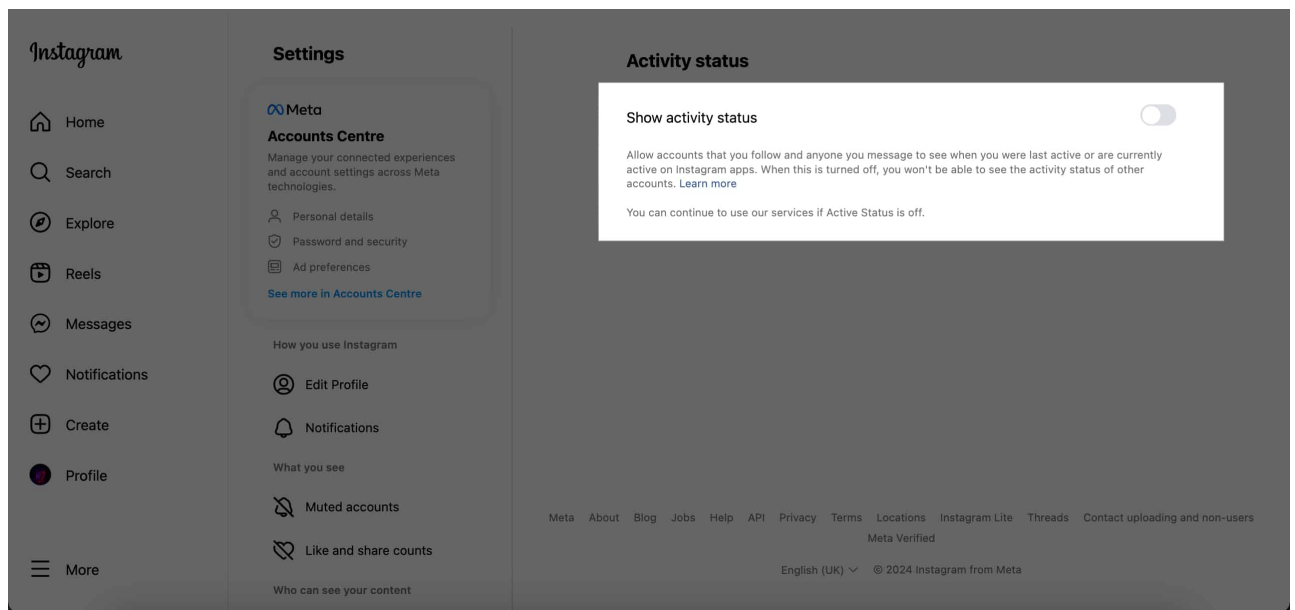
Instagram

Home

Search

Explore

Reels

Messages

Notifications

Create

Profile

More

Settings

Meta

Accounts Centre

Manage your connected experiences and account settings across Meta technologies.

Personal details

Password and security

Ad preferences

See more in Accounts Centre

How you use Instagram

Edit Profile

Notifications

What you see

Muted accounts

Like and share counts

Who can see your content

Activity status

Show activity status

Allow accounts that you follow and anyone you message to see when you were last active or are currently active on Instagram apps. When this is turned off, you won't be able to see the activity status of other accounts. Learn more

You can continue to use our services if Active Status is off.

Meta About Blog Jobs Help API Privacy Terms Locations Instagram Lite Threads Contact uploading and non-users Meta Verified

English (UK) © 2024 Instagram from Meta